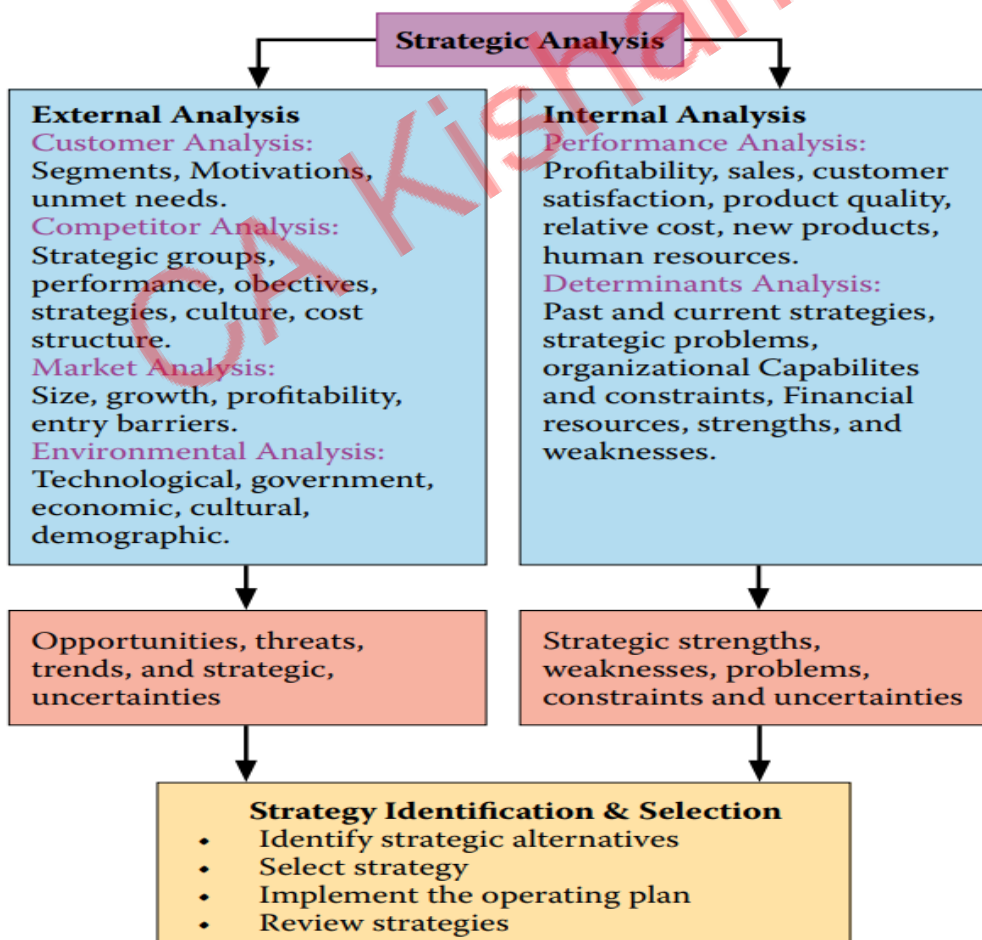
Strategic Analysis

External Analysis
Customer Analysis:
Segments, Motivations, unmet needs.
Competitor Analysis:
Strategic groups, performance, obectives, strategies, culture, cost structure.
Market Analysis:
Size, growth, profitability, entry barriers.
Environmental Analysis:
Technological, government, economic, cultural, demographic.

Internal Analysis
Performance Analysis:
Profitability, sales, customer satisfaction, product quality, relative cost, new products, human resources.
Determinants Analysis:
Past and current strategies, strategic problems, organizational Capabilites and constraints, Financial resources, strengths, and weaknesses.

Opportunities, threats, trends, and strategic, uncertainties

Strategic strengths, weaknesses, problems, constraints and uncertainties

Strategy Identification & Selection
• Identify strategic alternatives
• Select strategy
• Implement the operating plan
• Review strategies

CA Kishan